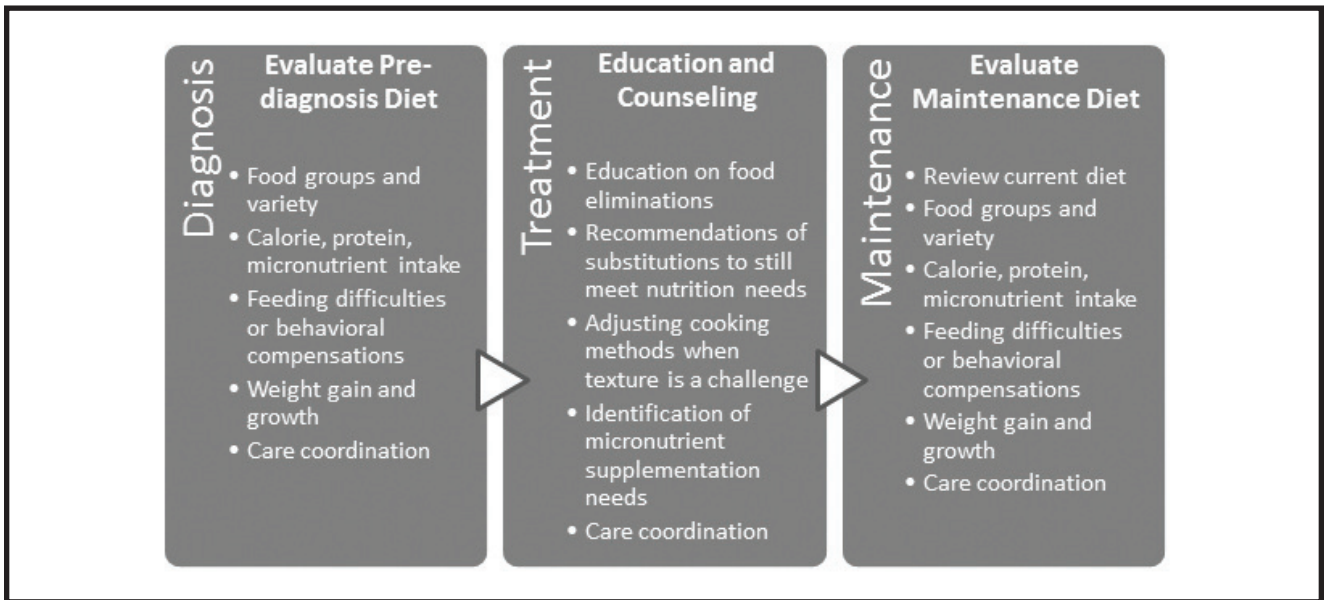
Diagnosis

Evaluate Prediagnosis Diet

• Food groups and variety
• Calorie, protein, micronutrient intake
• Feeding difficulties or behavioral compensations
• Weight gain and growth
• Care coordination

Treatment

Education and Counseling

• Education on food eliminations
• Recommendations of substitutions to still meet nutrition needs
• Adjusting cooking methods when texture is a challenge
• Identification of micronutrient supplementation needs
• Care coordination

Maintenance

Evaluate Maintenance Diet

• Review current diet
• Food groups and variety
• Calorie, protein, micronutrient intake
• Feeding difficulties or behavioral compensations
• Weight gain and growth
• Care coordination